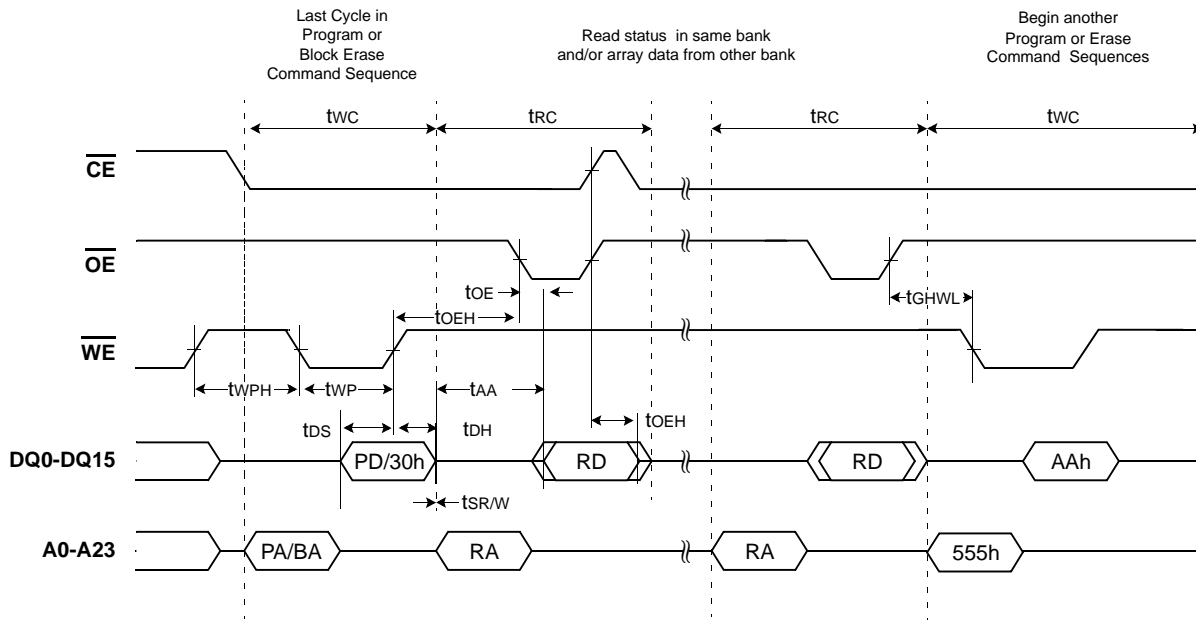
Last Cycle in Program or Block Erase Command Sequence

Read status in same bank and/or array data from other bank

Begin another Program or Erase Command Sequences

$t_{WC}$

$t_{RC}$

$t_{RC}$

$t_{WC}$

$\overline{CE}$

$\overline{OE}$

$t_{OE}$

$t_{OEH}$

$t_{GHWL}$

$\overline{WE}$

$t_{WPH}$

$t_{WP}$

$t_{AA}$

$t_{OEH}$

$t_{DS}$

$t_{DH}$

DQ0-DQ15

PD/30h

RD

RD

AAh

$t_{SR/W}$

A0-A23

PA/BA

RA

RA

555h